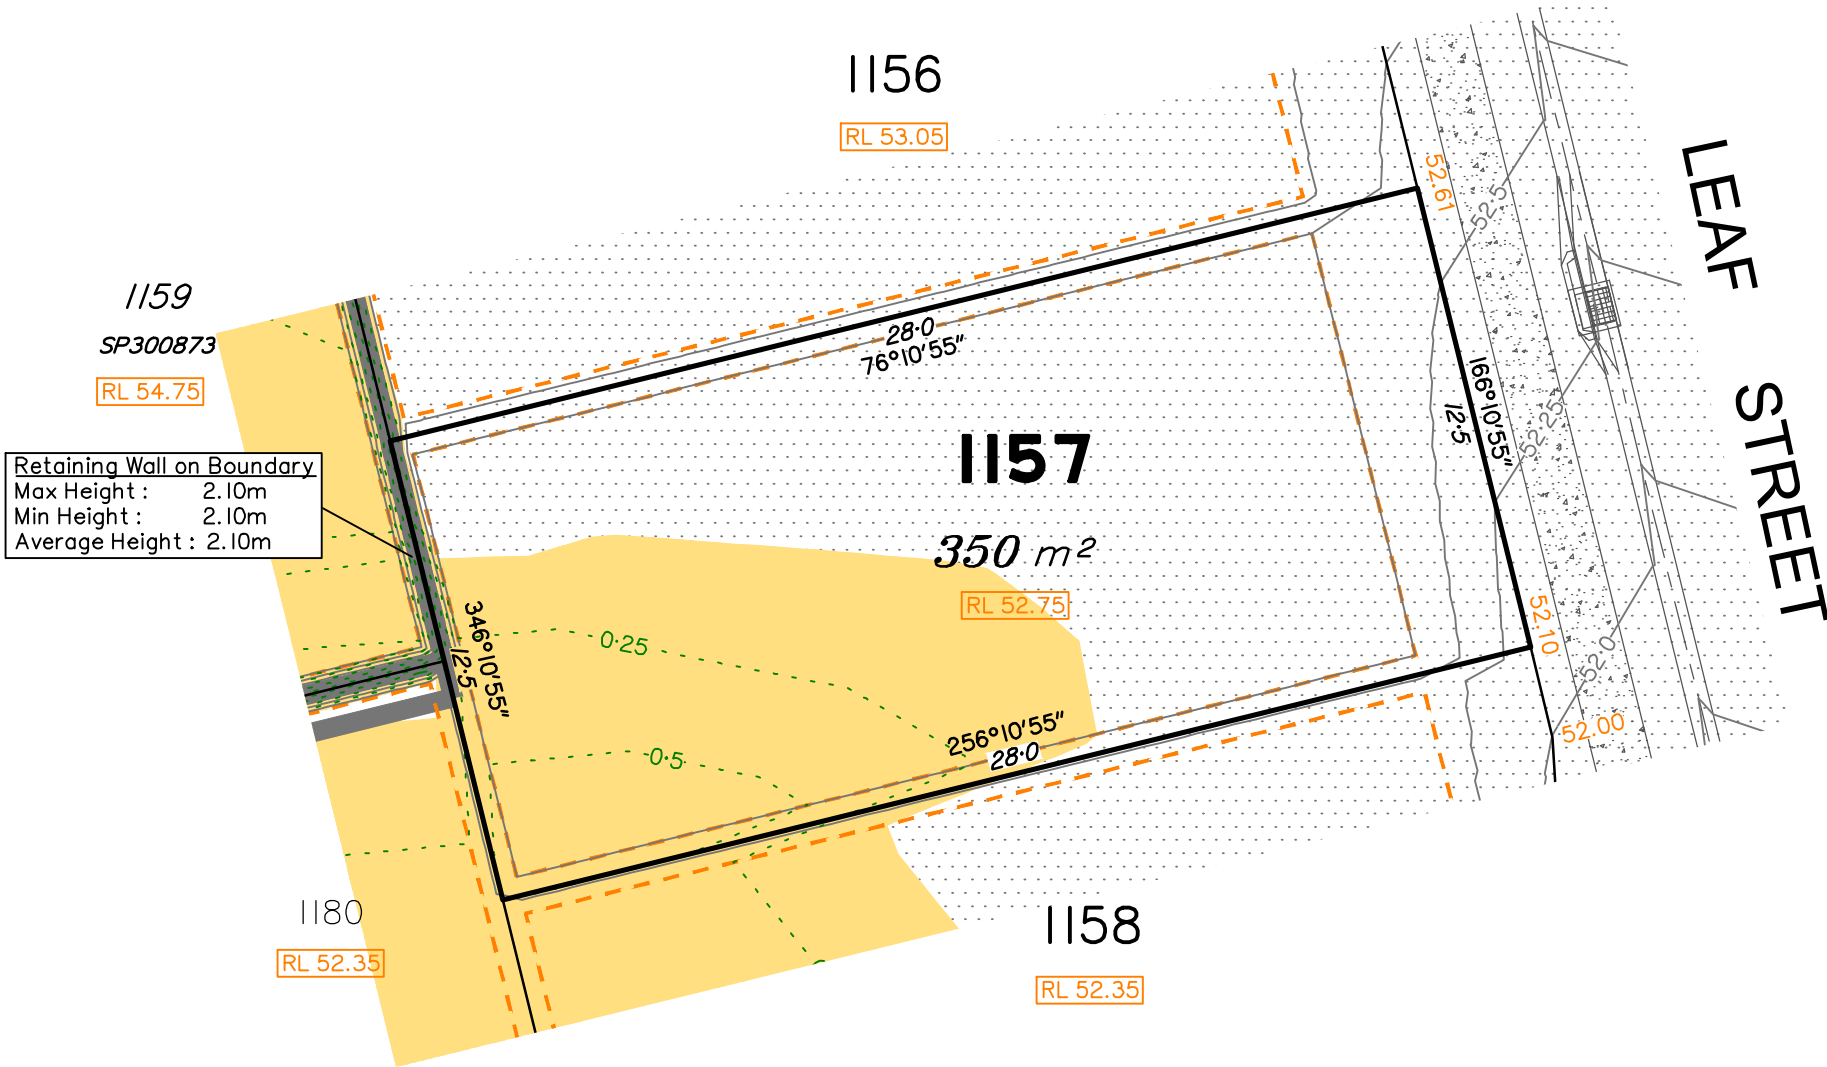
1156

RL 53.05

LEAF STREET

1159

SP300873

RL 54.75

Retaining Wall on Boundary
Max Height : 2.10m
Min Height : 2.10m
Average Height : 2.10m

28·0
76°10'55"

52.61

52.5

1157

350 $m^2$

RL 52.75

166°10'55"
12·5

52.25

346°10'55"
12·5

0·25

0·5

256°10'55"
28·0

52.10

52.0

52.00

1180

RL 52.35

1158

RL 52.35